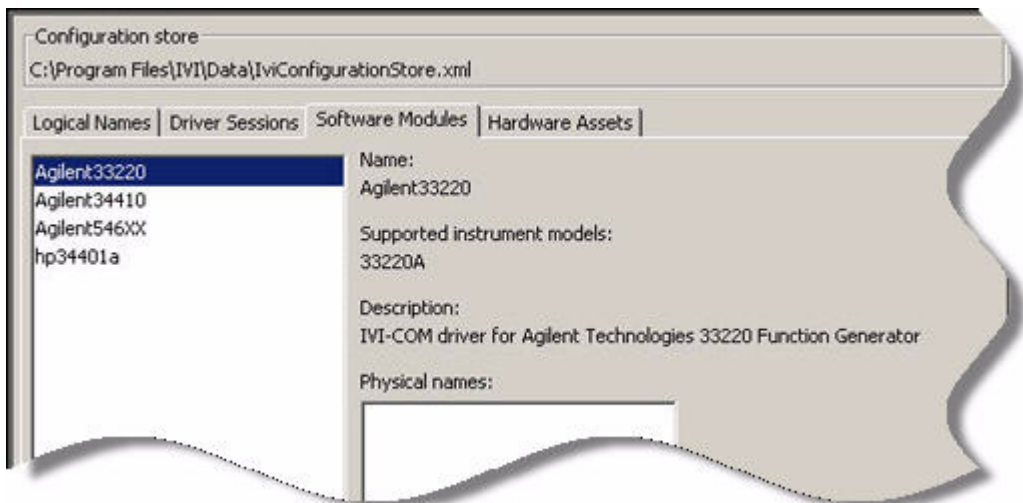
Configuration store
C:\Program Files\IVI\Data\IviConfigurationStore.xml

Logical Names | Driver Sessions | Software Modules | Hardware Assets

Agilent33220
Agilent34410
Agilent546XX
hp34401a

Name:
Agilent33220

Supported instrument models:
33220A

Description:
IVI-COM driver for Agilent Technologies 33220 Function Generator

Physical names: